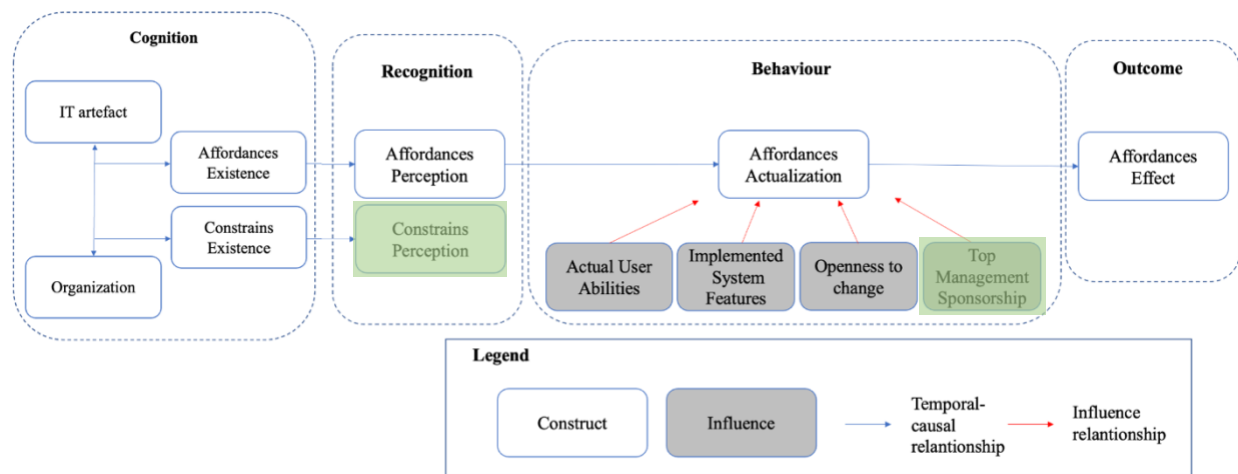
Cognition

IT artefact

Affordances Existence

Constrains Existence

Organization

Recognition

Affordances Perception

Constrains Perception

Behaviour

Affordances Actualization

Actual User Abilities

Implemented System Features

Openness to change

Top Management Sponsorship

Outcome

Affordances Effect

Legend

Construct

Influence

Temporal-causal relantionship

Influence relantionship